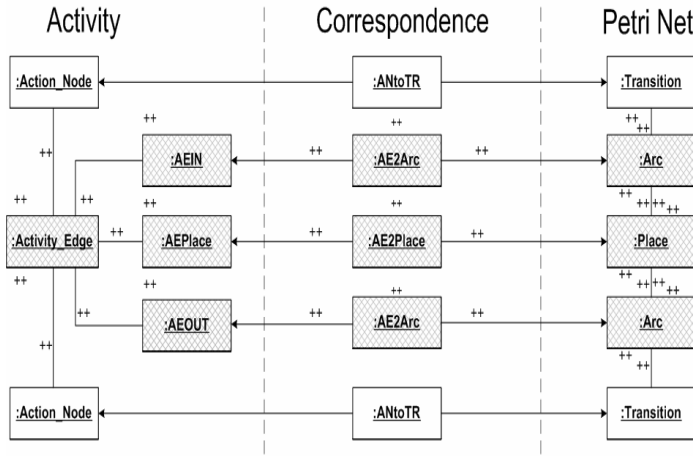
Activity

Correspondence

Petri Net

:Action_Node

:ANtoTR

:Transition

++

++

++

++

++

:AEIN

++

:AE2Arc

++

:Arc

++

++

++

++

++

++

++

++

:Activity_Edge

++

:AEPlace

++

:AE2Place

++

:Place

++

++

++

++

++

++

++

++

++

:AEOUT

++

:AE2Arc

++

:Arc

++

++

++

:Action_Node

:ANtoTR

:Transition